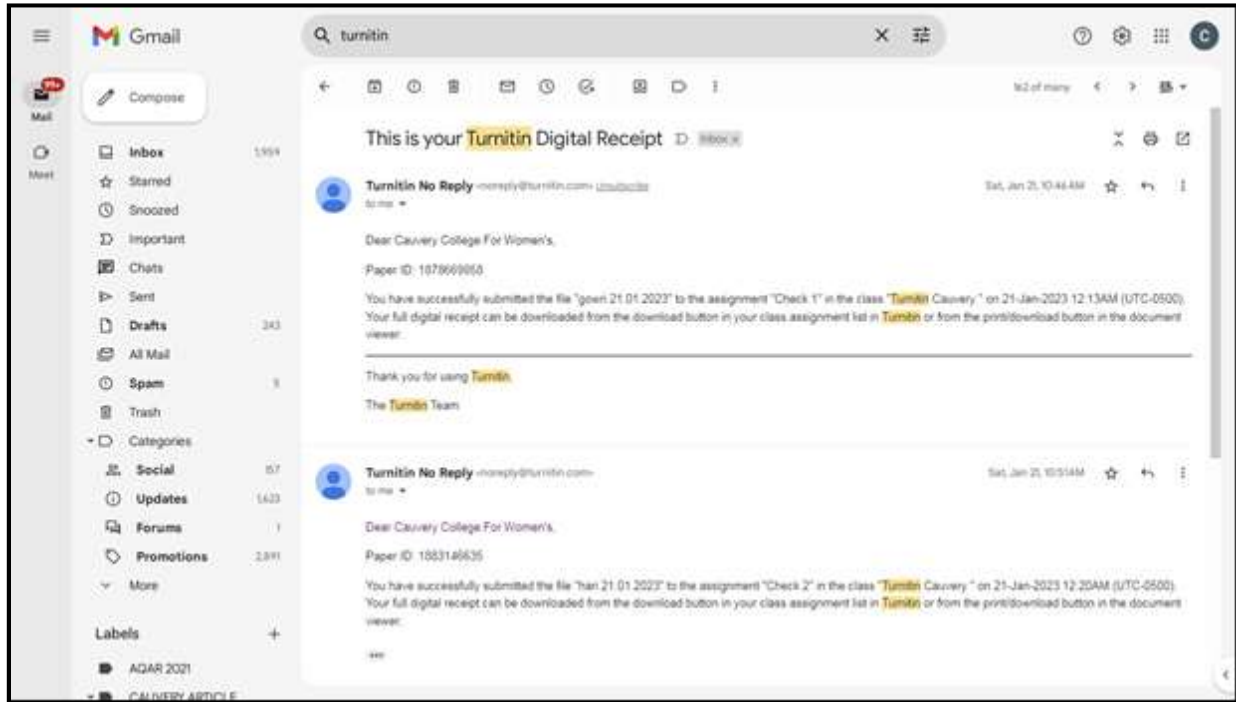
Gmail

turnitin

99+
Mail

Meet

Compose

Inbox 1,959
Starred
Snoozed
Important
Chats
Sent
Drafts 243
All Mail
Spam 5
Trash
Categories
Social 157
Updates 1,623
Forums 1
Promotions 2,891
More

Labels +

AQAR 2021
CAUVERY ARTICLE

1–2 of many

This is your Turnitin Digital Receipt Inbox ×

Turnitin No Reply <noreply@turnitin.com> Unsubscribe
to me

Sat, Jan 21, 10:46 AM

Dear Cauvery College For Women's,

Paper ID: 1878669058

You have successfully submitted the file "gowri 21.01.2023" to the assignment "Check 1" in the class "Turnitin Cauvery " on 21-Jan-2023 12:13AM (UTC-0500). Your full digital receipt can be downloaded from the download button in your class assignment list in Turnitin or from the print/download button in the document viewer.

Thank you for using Turnitin,

The Turnitin Team

Turnitin No Reply <noreply@turnitin.com>
to me

Sat, Jan 21, 10:51 AM

Dear Cauvery College For Women's,

Paper ID: 1883146635

You have successfully submitted the file "hari 21.01.2023" to the assignment "Check 2" in the class "Turnitin Cauvery " on 21-Jan-2023 12:20AM (UTC-0500). Your full digital receipt can be downloaded from the download button in your class assignment list in Turnitin or from the print/download button in the document viewer.